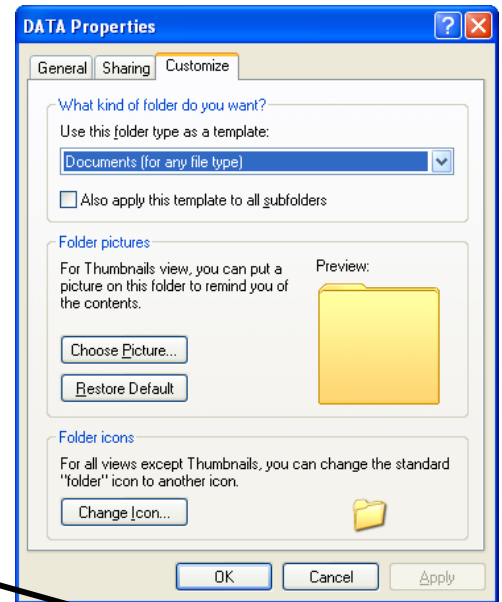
DATA Properties

General Sharing Customize

What kind of folder do you want?

Use this folder type as a template:

Documents (for any file type)

Also apply this template to all subfolders

Folder pictures

For Thumbnails view, you can put a picture on this folder to remind you of the contents.

Preview:

Choose Picture...

Restore Default

Folder icons

For all views except Thumbnails, you can change the standard "folder" icon to another icon.

Change Icon...

OK Cancel Apply